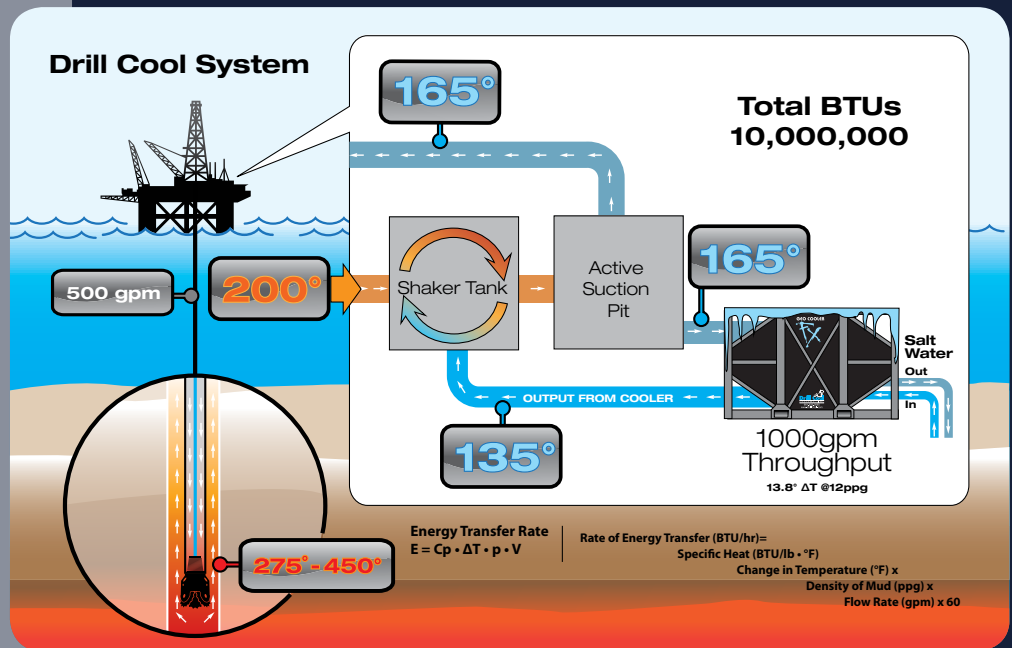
Drill Cool System

165°

Total BTUs
10,000,000

500 gpm

200°

Shaker Tank

Active Suction Pit

165°

Salt Water
Out
In

OUTPUT FROM COOLER

135°

1000gpm Throughput
13.8° ΔT @12ppg

Energy Transfer Rate
E = Cp • ΔT • p • V

Rate of Energy Transfer (BTU/hr)=
Specific Heat (BTU/lb • °F)
Change in Temperature (°F) x
Density of Mud (ppg) x
Flow Rate (gpm) x 60

275° - 450°